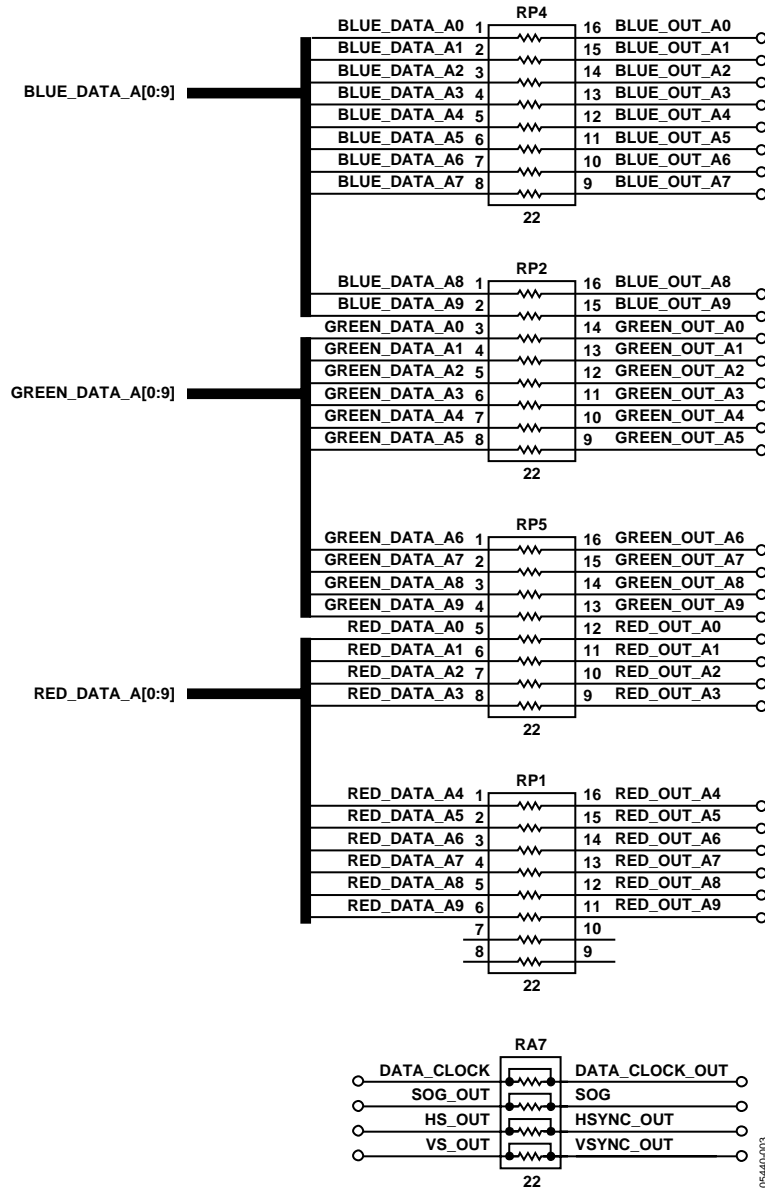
BLUE_DATA_A[0:9]

RP4
BLUE_DATA_A0 1
BLUE_DATA_A1 2
BLUE_DATA_A2 3
BLUE_DATA_A3 4
BLUE_DATA_A4 5
BLUE_DATA_A5 6
BLUE_DATA_A6 7
BLUE_DATA_A7 8
16 BLUE_OUT_A0
15 BLUE_OUT_A1
14 BLUE_OUT_A2
13 BLUE_OUT_A3
12 BLUE_OUT_A4
11 BLUE_OUT_A5
10 BLUE_OUT_A6
9 BLUE_OUT_A7
22

GREEN_DATA_A[0:9]

RP2
BLUE_DATA_A8 1
BLUE_DATA_A9 2
GREEN_DATA_A0 3
GREEN_DATA_A1 4
GREEN_DATA_A2 5
GREEN_DATA_A3 6
GREEN_DATA_A4 7
GREEN_DATA_A5 8
16 BLUE_OUT_A8
15 BLUE_OUT_A9
14 GREEN_OUT_A0
13 GREEN_OUT_A1
12 GREEN_OUT_A2
11 GREEN_OUT_A3
10 GREEN_OUT_A4
9 GREEN_OUT_A5
22

RED_DATA_A[0:9]

RP5
GREEN_DATA_A6 1
GREEN_DATA_A7 2
GREEN_DATA_A8 3
GREEN_DATA_A9 4
RED_DATA_A0 5
RED_DATA_A1 6
RED_DATA_A2 7
RED_DATA_A3 8
16 GREEN_OUT_A6
15 GREEN_OUT_A7
14 GREEN_OUT_A8
13 GREEN_OUT_A9
12 RED_OUT_A0
11 RED_OUT_A1
10 RED_OUT_A2
9 RED_OUT_A3
22

RP1
RED_DATA_A4 1
RED_DATA_A5 2
RED_DATA_A6 3
RED_DATA_A7 4
RED_DATA_A8 5
RED_DATA_A9 6
7
8
16 RED_OUT_A4
15 RED_OUT_A5
14 RED_OUT_A6
13 RED_OUT_A7
12 RED_OUT_A8
11 RED_OUT_A9
10
9
22

RA7
DATA_CLOCK
SOG_OUT
HS_OUT
VS_OUT
DATA_CLOCK_OUT
SOG
HSYNC_OUT
VSYNC_OUT
22

05440-003